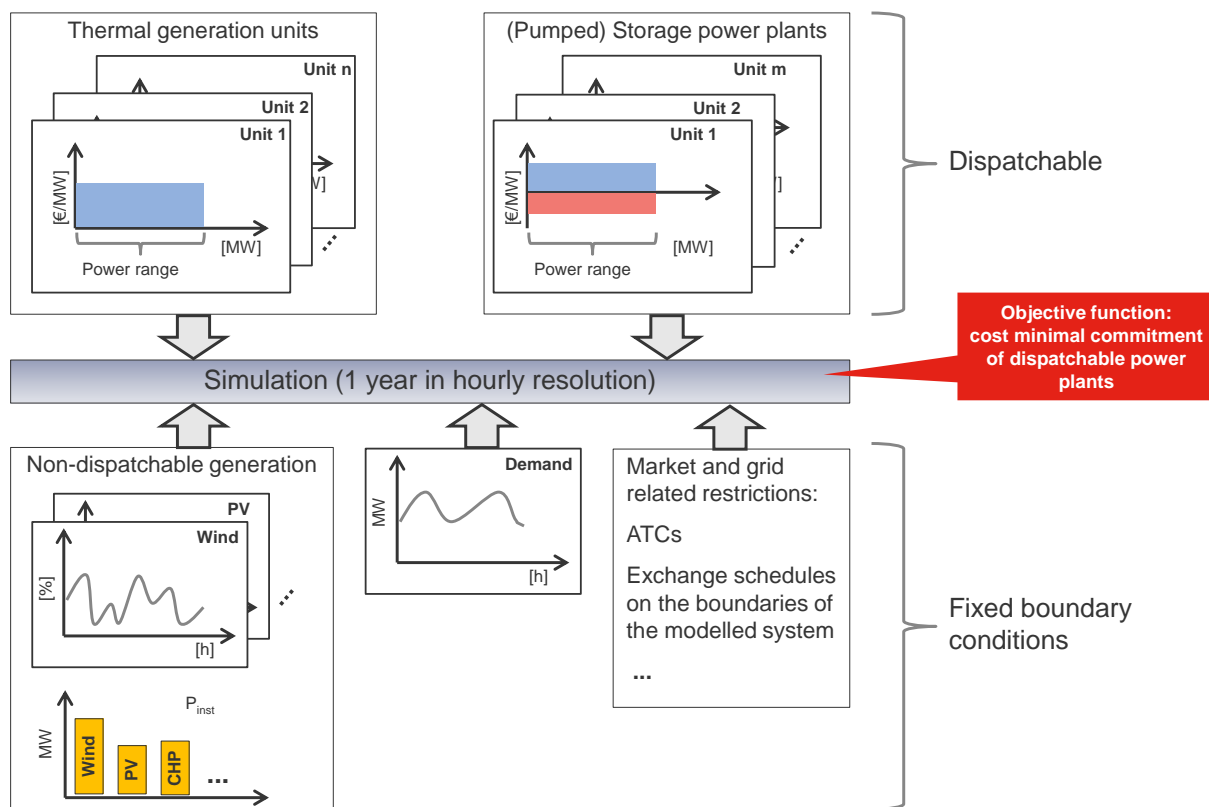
Thermal generation units

Unit n

Unit 2

Unit 1

[€/MW]

[MW]

Power range

(Pumped) Storage power plants

Unit m

Unit 2

Unit 1

[€/MW]

[MW]

Power range

Dispatchable

Objective function: cost minimal commitment of dispatchable power plants

Simulation (1 year in hourly resolution)

Non-dispatchable generation

PV

Wind

[%]

[h]

$P_{inst}$

MW

Wind

PV

CHP

...

Demand

MW

[h]

Market and grid related restrictions:

ATCs

Exchange schedules on the boundaries of the modelled system

...

Fixed boundary conditions